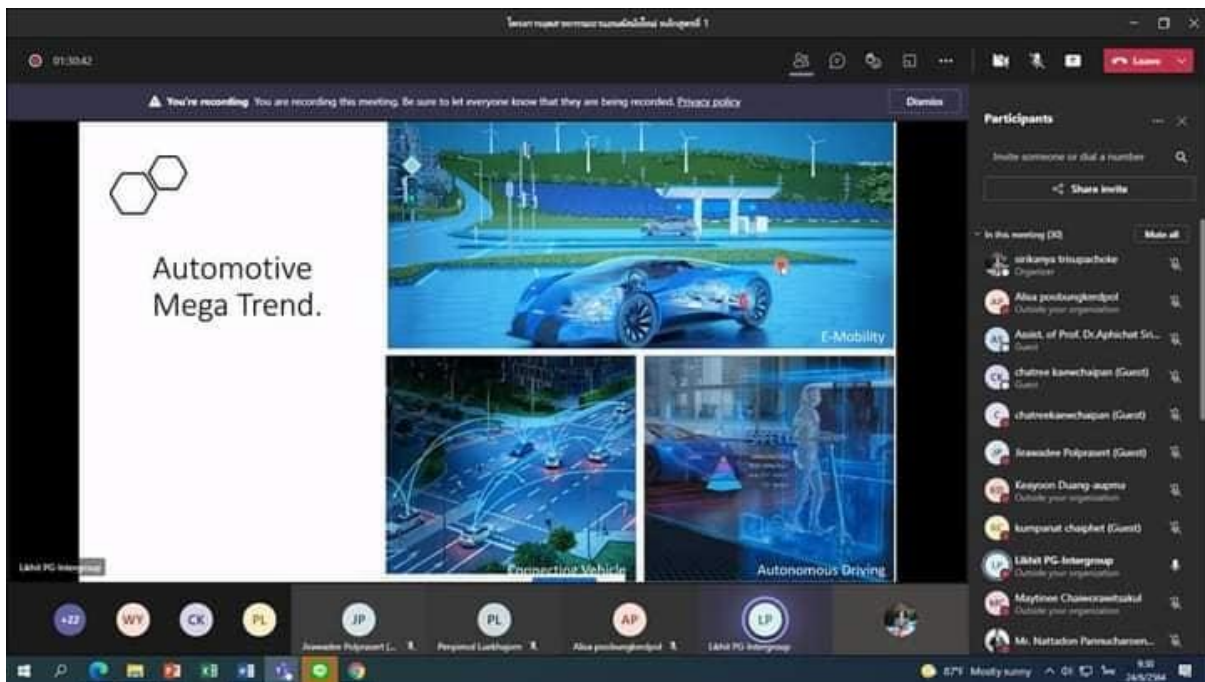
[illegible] 1

01:30:42

Leave

You're recording You are recording this meeting. Be sure to let everyone know that they are being recorded. Privacy policy

Dismiss

Automotive Mega Trend.

E-Mobility

Connecting Vehicle

Autonomous Driving

Likhit PG-Intergroup

Participants

Invite someone or dial a number

Share invite

In this meeting (30)

Mute all

sirikanya trisupachoke
Organizer

Alisa poobungkerdpol
Outside your organization

Assist. of Prof. Dr.Aphichat Sri...
Guest

chatree kanechaipan (Guest)
Guest

chatreekanechaipan (Guest)

Jirawadee Polprasert (Guest)

Keayoon Duang-aupma
Outside your organization

kumpanat chaiphet (Guest)

Likhit PG-Intergroup
Outside your organization

Maytinee Chaiworawitsakul
Outside your organization

Mr. Nattadon Pannucharoen...

+22 WY CK PL JP PL AP LP

Jirawadee Polprasert (...

Pimpimol Luekhajorn

Alisa poobungkerdpol

Likhit PG-Intergroup

87°F Mostly sunny

9:30
24/6/2564